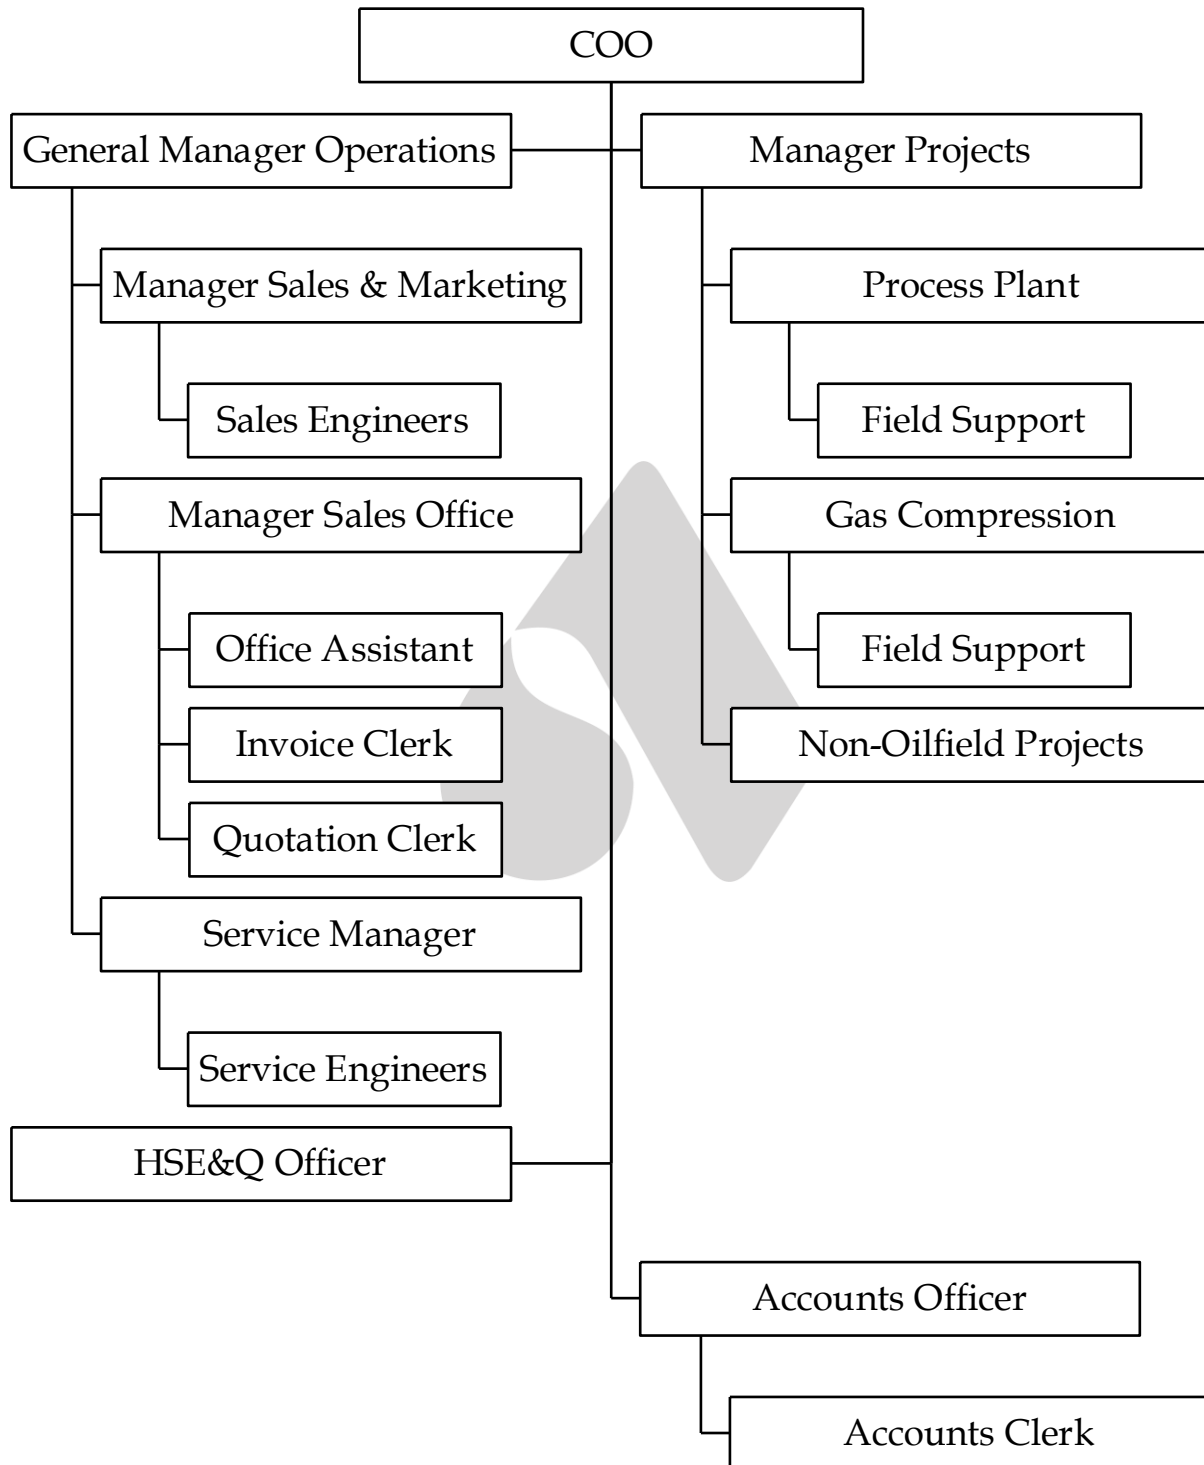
COO

General Manager Operations

Manager Projects

Manager Sales & Marketing

Sales Engineers

Manager Sales Office

Office Assistant

Invoice Clerk

Quotation Clerk

Service Manager

Service Engineers

Process Plant

Field Support

Gas Compression

Field Support

Non-Oilfield Projects

HSE&Q Officer

Accounts Officer

Accounts Clerk